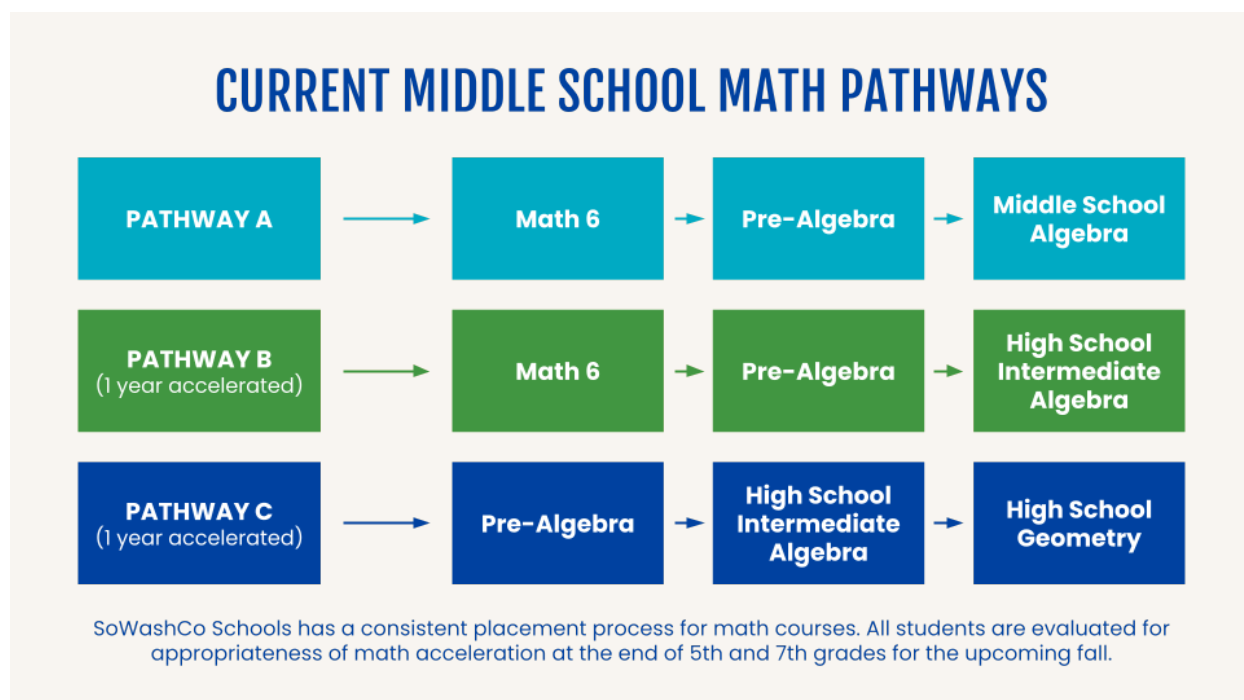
CURRENT MIDDLE SCHOOL MATH PATHWAYS

PATHWAY A → Math 6 → Pre-Algebra → Middle School Algebra

PATHWAY B (1 year accelerated) → Math 6 → Pre-Algebra → High School Intermediate Algebra

PATHWAY C (1 year accelerated) → Pre-Algebra → High School Intermediate Algebra → High School Geometry

SoWashCo Schools has a consistent placement process for math courses. All students are evaluated for appropriateness of math acceleration at the end of 5th and 7th grades for the upcoming fall.